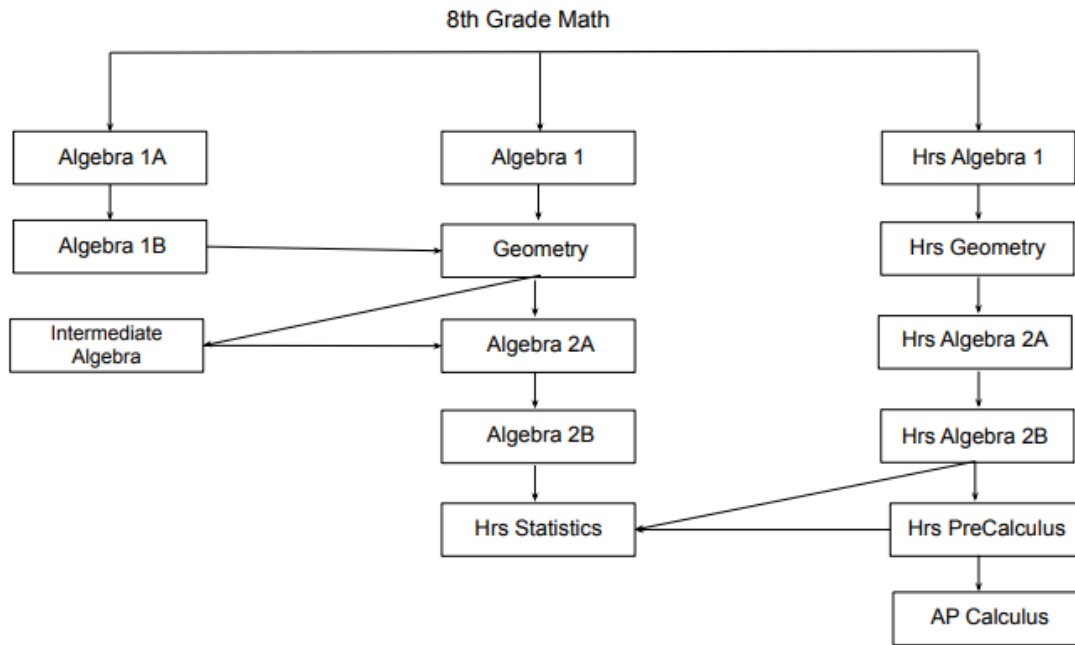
8th Grade Math

Algebra 1A

Algebra 1B

Intermediate Algebra

Algebra 1

Geometry

Algebra 2A

Algebra 2B

Hrs Statistics

Hrs Algebra 1

Hrs Geometry

Hrs Algebra 2A

Hrs Algebra 2B

Hrs PreCalculus

AP Calculus